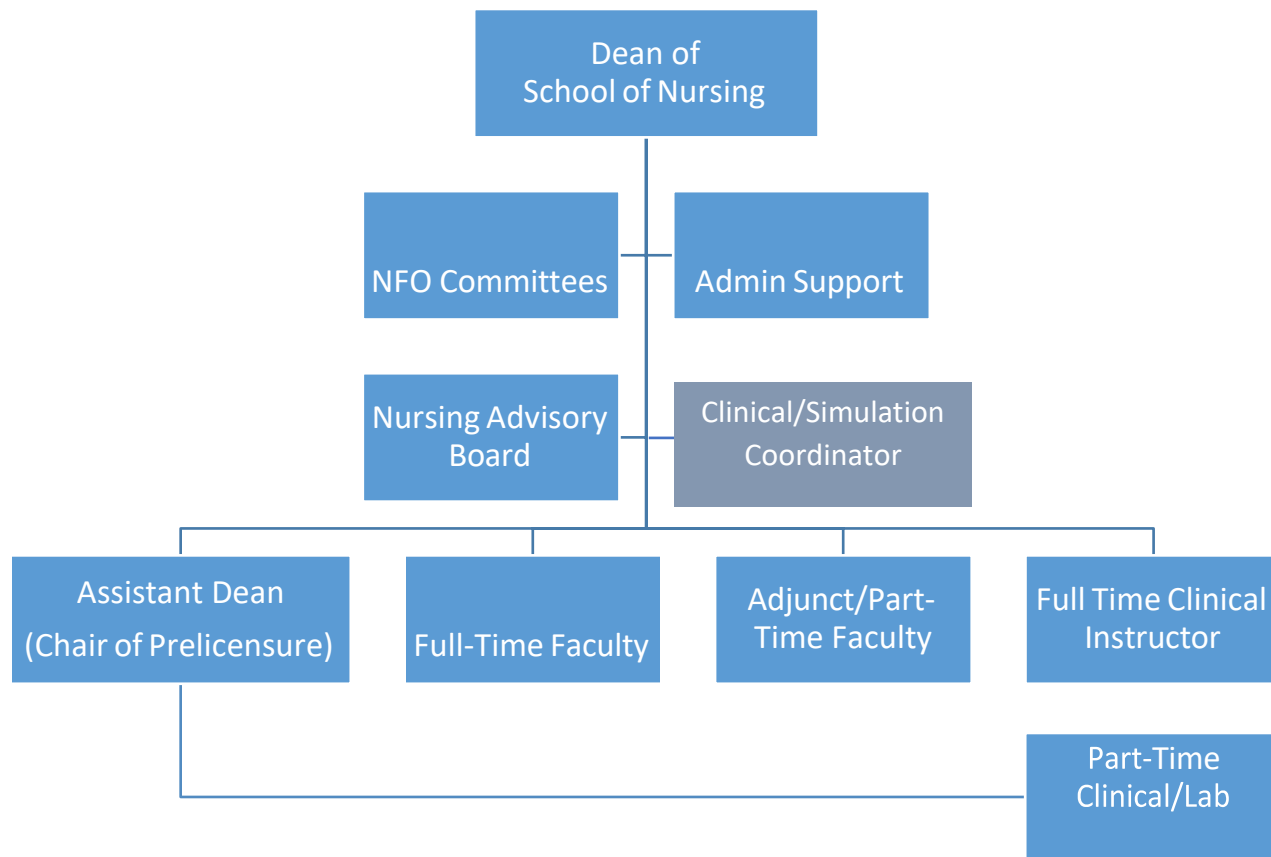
Dean of School of Nursing

NFO Committees

Admin Support

Nursing Advisory Board

Clinical/Simulation Coordinator

Assistant Dean (Chair of Prelicensure)

Full-Time Faculty

Adjunct/Part-Time Faculty

Full Time Clinical Instructor

Part-Time Clinical/Lab